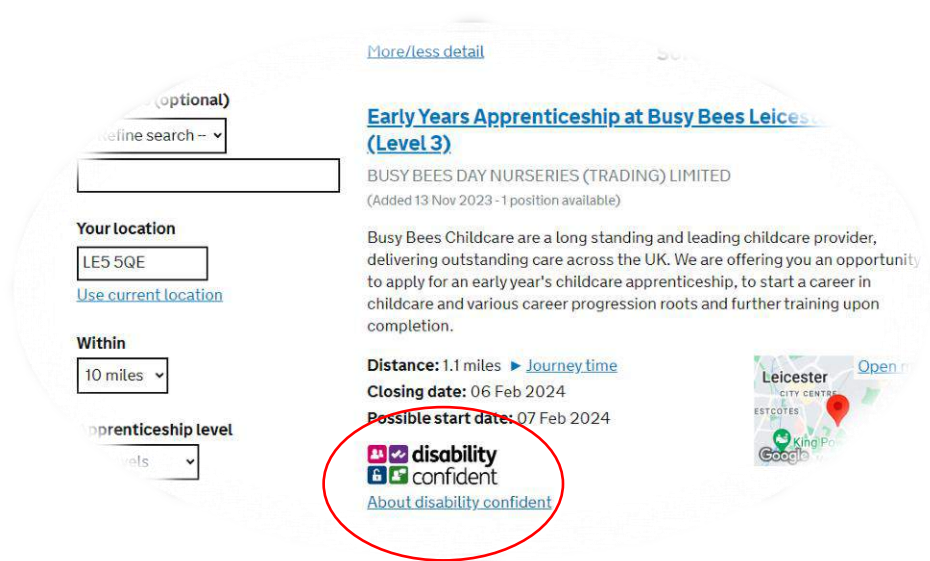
More/less detail

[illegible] (optional)

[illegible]efine search --

Your location

LE5 5QE

Use current location

Within

10 miles

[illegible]pprenticeship level

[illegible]vels

Early Years Apprenticeship at Busy Bees Leices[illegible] (Level 3)

BUSY BEES DAY NURSERIES (TRADING) LIMITED

(Added 13 Nov 2023 - 1 position available)

Busy Bees Childcare are a long standing and leading childcare provider, delivering outstanding care across the UK. We are offering you an opportunity to apply for an early year's childcare apprenticeship, to start a career in childcare and various career progression roots and further training upon completion.

Distance: 1.1 miles ► Journey time

Closing date: 06 Feb 2024

Possible start date: 07 Feb 2024

Open m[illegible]

Leicester

CITY CENTRE

ESTCOTES

King Po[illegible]

Google

disability confident

About disability confident